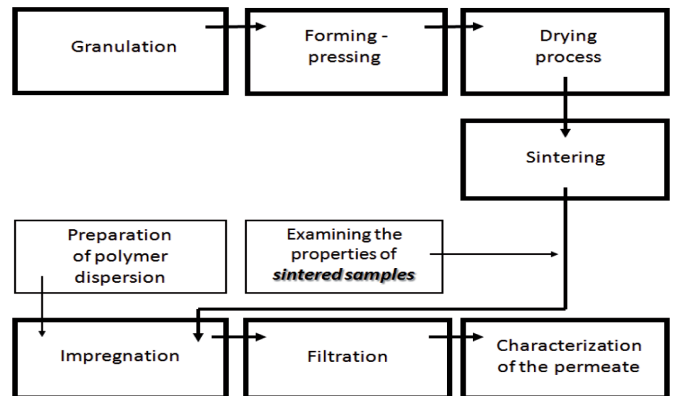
Granulation

Forming - pressing

Drying process

Sintering

Preparation of polymer dispersion

Examining the properties of *sintered samples*

Impregnation

Filtration

Characterization of the permeate